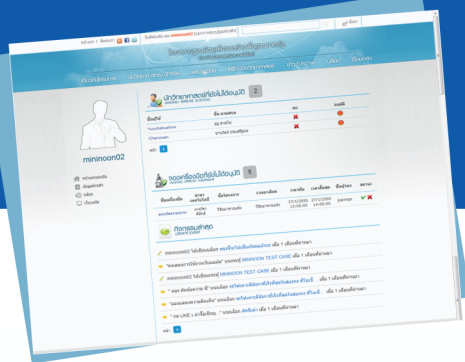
mininoon02

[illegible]

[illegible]

2

| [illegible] | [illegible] | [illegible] | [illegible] |
|---|---|---|---|
| Yuychallai... | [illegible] | | |
| Chanuwan | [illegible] | | |

5

| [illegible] | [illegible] | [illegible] | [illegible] | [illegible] | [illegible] | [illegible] | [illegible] |
|---|---|---|---|---|---|---|---|
| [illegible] | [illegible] | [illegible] | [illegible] | 27/11/2555 13:00:00 | 27/11/2555 15:00:00 | pannan | |

UPDATE EVENT

mininoon02 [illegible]

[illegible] MINNOON TEST CASE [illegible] 1 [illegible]

mininoon02 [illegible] MINNOON TEST CASE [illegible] 1 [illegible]

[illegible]

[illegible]

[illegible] LIKE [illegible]